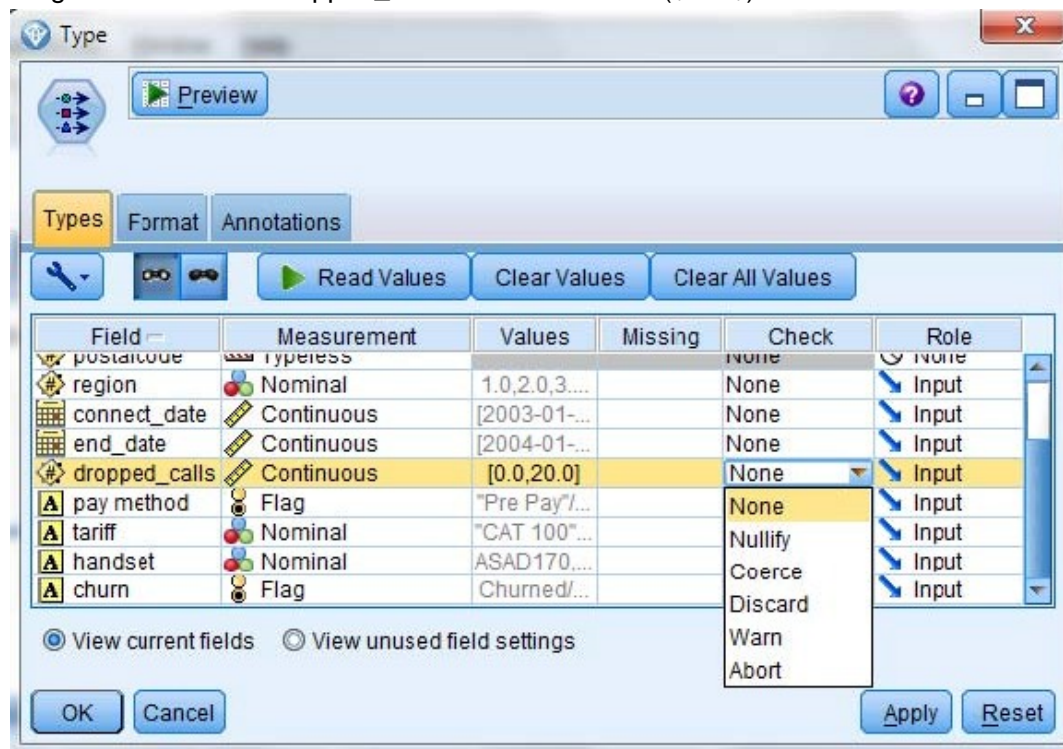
Type

Preview

Types | Format | Annotations

Read Values | Clear Values | Clear All Values

| Field | Measurement | Values | Missing | Check | Role |
|---|---|---|---|---|---|
| postalcode | Typeless | | | None | None |
| region | Nominal | 1.0,2.0,3.... | | None | Input |
| connect_date | Continuous | [2003-01-... | | None | Input |
| end_date | Continuous | [2004-01-... | | None | Input |
| dropped_calls | Continuous | [0.0,20.0] | | None | Input |
| pay method | Flag | "Pre Pay"/... | | None | Input |
| tariff | Nominal | "CAT 100"... | | Nullify | Input |
| handset | Nominal | ASAD170,... | | Coerce | Input |
| churn | Flag | Churned/... | | Discard | Input |

Warn
Abort

View current fields | View unused field settings

OK | Cancel | Apply | Reset